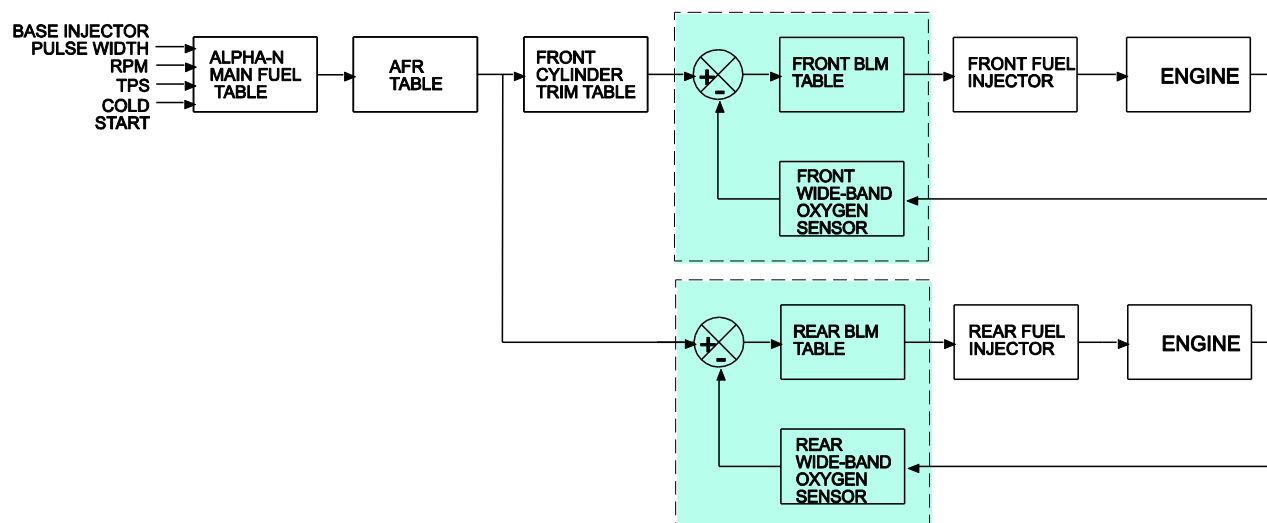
BASE INJECTOR PULSE WIDTH
RPM
TPS
COLD START

ALPHA-N MAIN FUEL TABLE

AFR TABLE

FRONT CYLINDER TRIM TABLE

+
-

FRONT BLM TABLE

FRONT FUEL INJECTOR

ENGINE

FRONT WIDE-BAND OXYGEN SENSOR

+
-

REAR BLM TABLE

REAR FUEL INJECTOR

ENGINE

REAR WIDE-BAND OXYGEN SENSOR